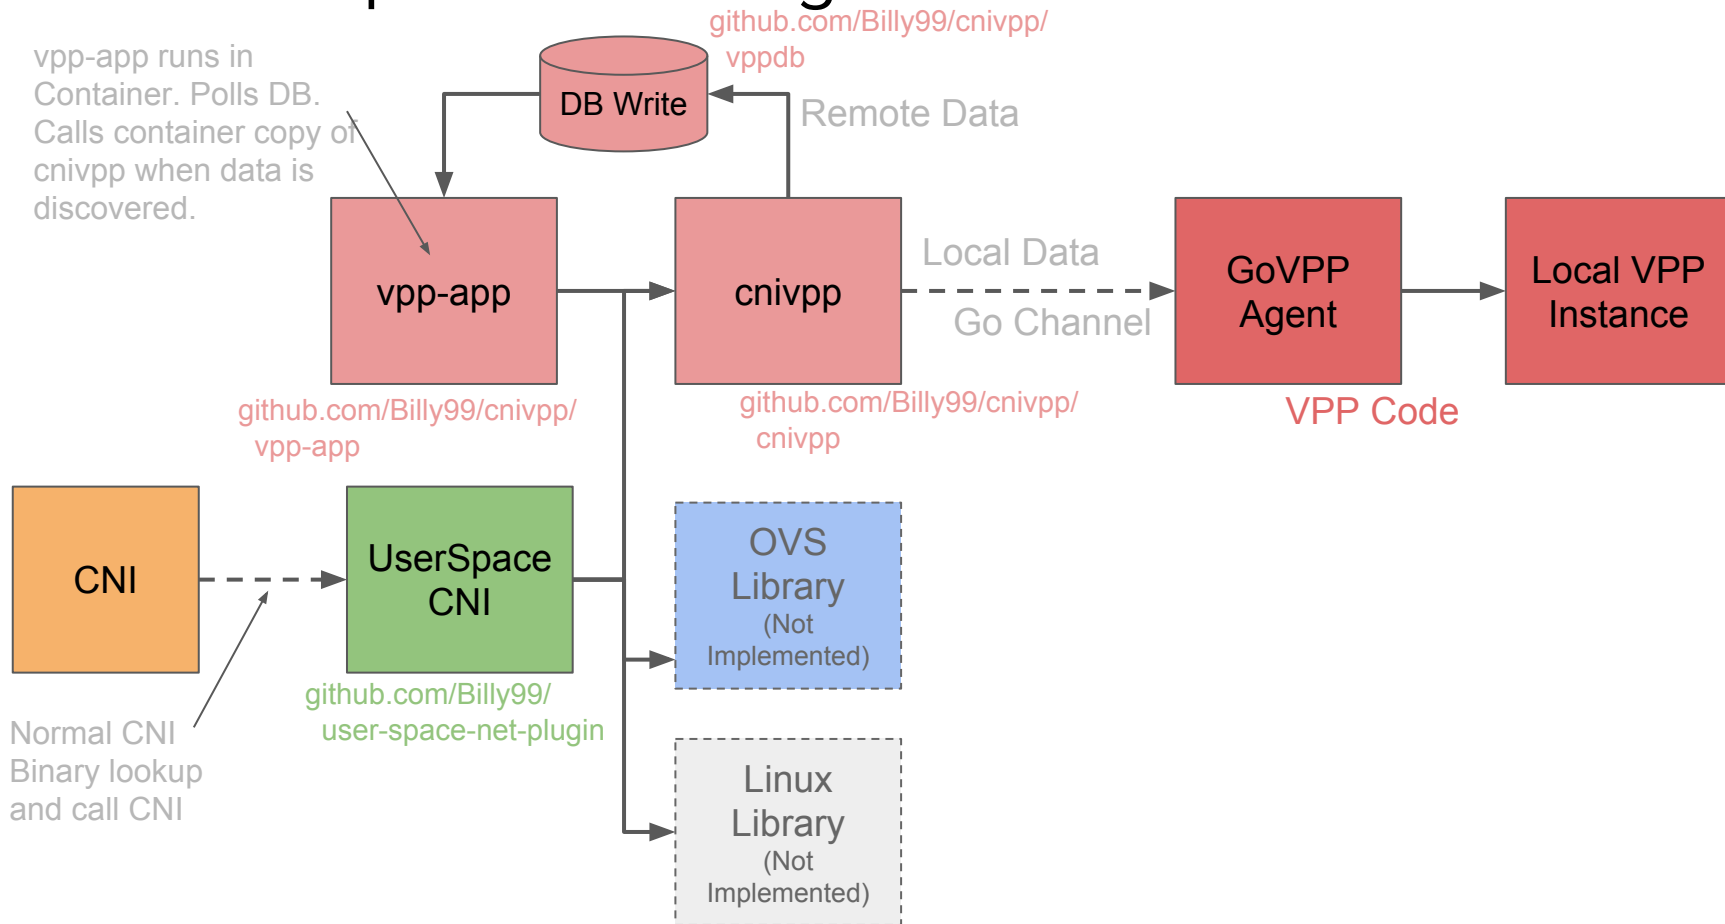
vpp-app runs in Container. Polls DB. Calls container copy of cnivpp when data is discovered.

DB Write

github.com/Billy99/cnivpp/vppdb

Remote Data

vpp-app

cnivpp

Local Data

Go Channel

GoVPP Agent

Local VPP Instance

github.com/Billy99/cnivpp/vpp-app

github.com/Billy99/cnivpp/cnivpp

VPP Code

CNI

UserSpace CNI

OVS Library (Not Implemented)

github.com/Billy99/user-space-net-plugin

Normal CNI Binary lookup and call CNI

Linux Library (Not Implemented)